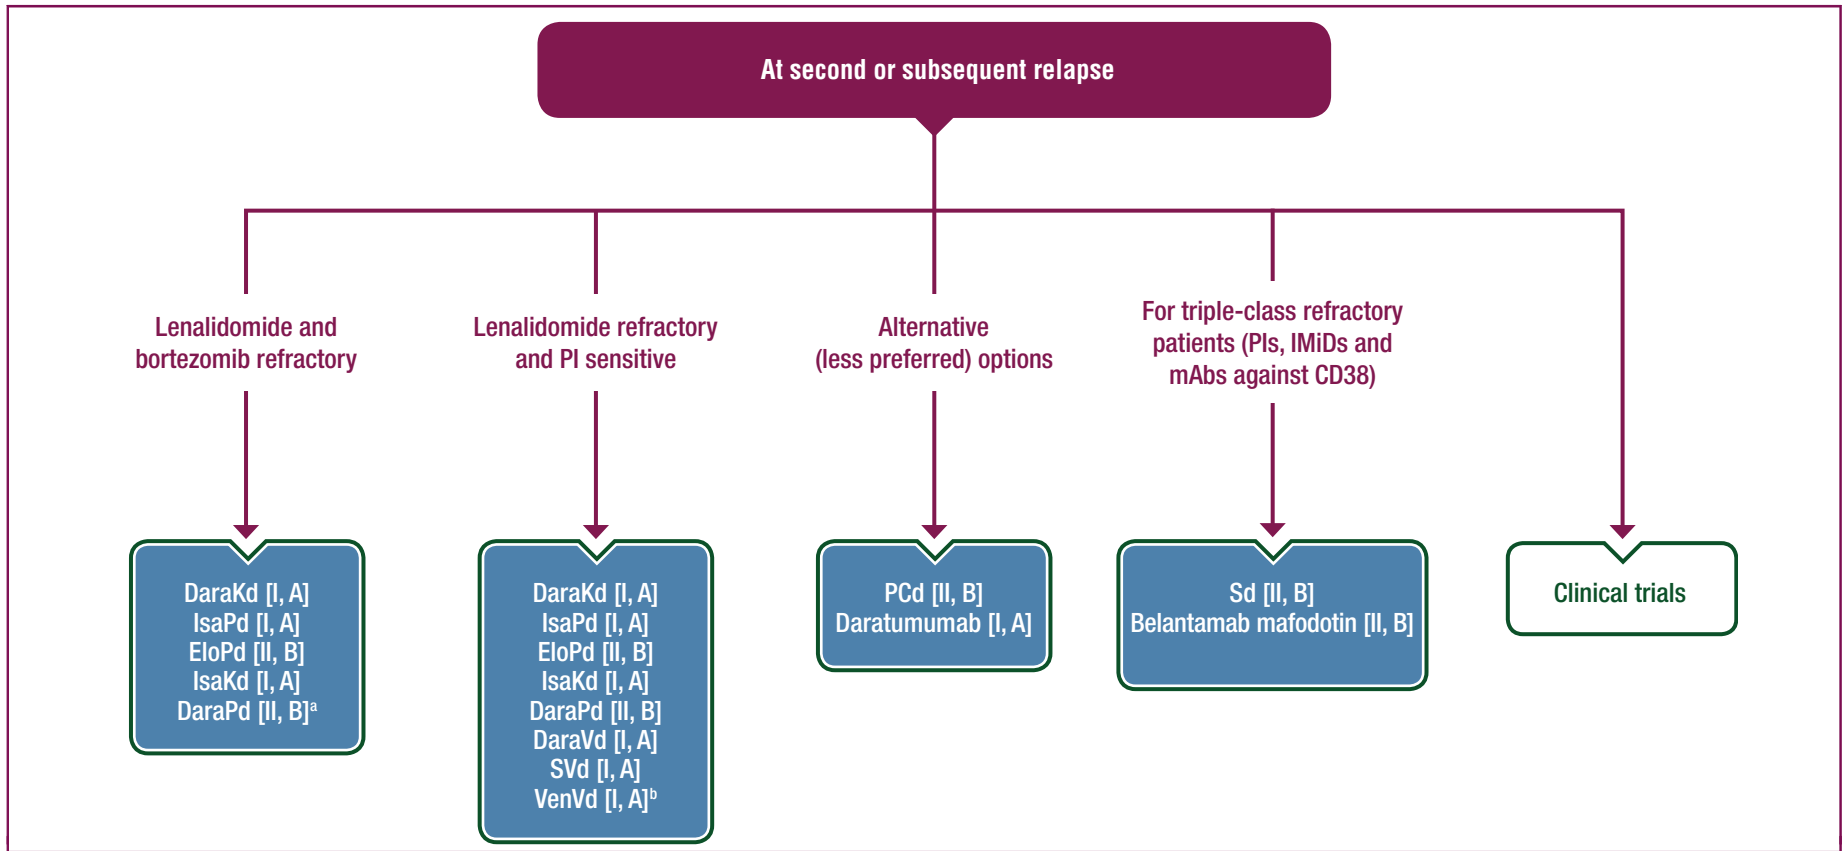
At second or subsequent relapse

Lenalidomide and bortezomib refractory

Lenalidomide refractory and PI sensitive

Alternative (less preferred) options

For triple-class refractory patients (PIs, IMiDs and mAbs against CD38)

DaraKd [I, A]
IsaPd [I, A]
EloPd [II, B]
IsaKd [I, A]
DaraPd [II, B]$^a$

DaraKd [I, A]
IsaPd [I, A]
EloPd [II, B]
IsaKd [I, A]
DaraPd [II, B]
DaraVd [I, A]
SVd [I, A]
VenVd [I, A]$^b$

PCd [II, B]
Daratumumab [I, A]

Sd [II, B]
Belantamab mafodotin [II, B]

Clinical trials